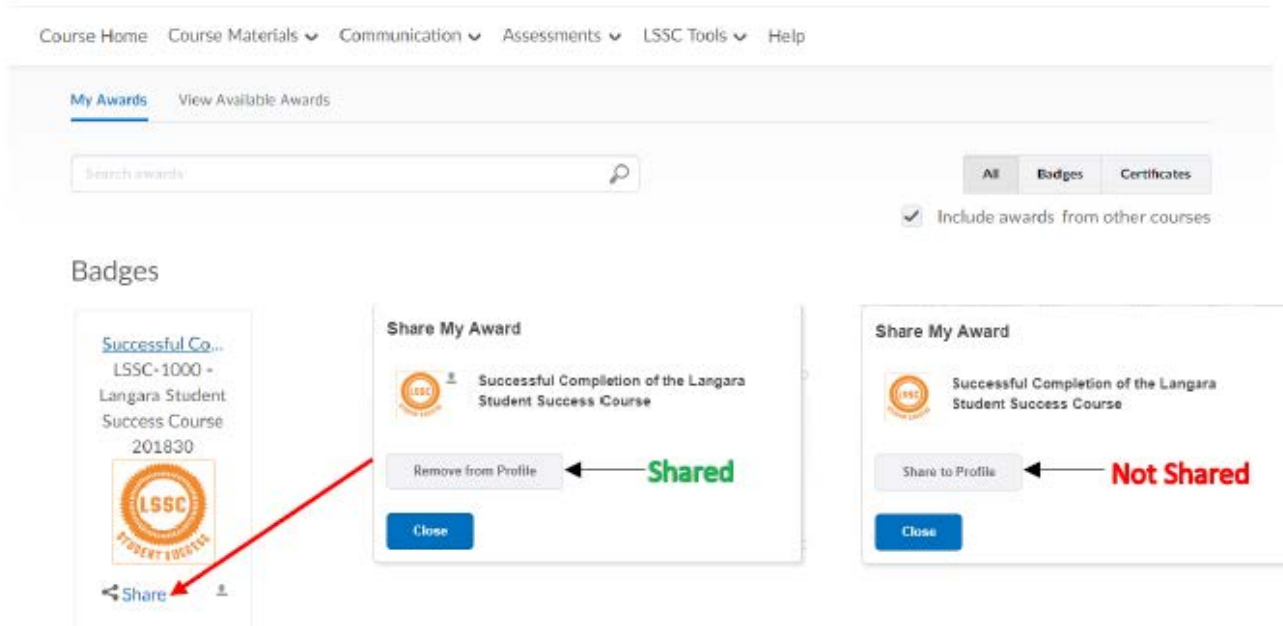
Course Home Course Materials Communication Assessments LSSC Tools Help

My Awards View Available Awards

Search awards

All Badges Certificates

Include awards from other courses

Badges

Successful Co...
LSSC-1000 - Langara Student Success Course 201830

LSSC
STUDENT SUCCESS

Share

Share My Award

LSSC

Successful Completion of the Langara Student Success Course

Remove from Profile

Shared

Close

Share My Award

LSSC

Successful Completion of the Langara Student Success Course

Share to Profile

Not Shared

Close